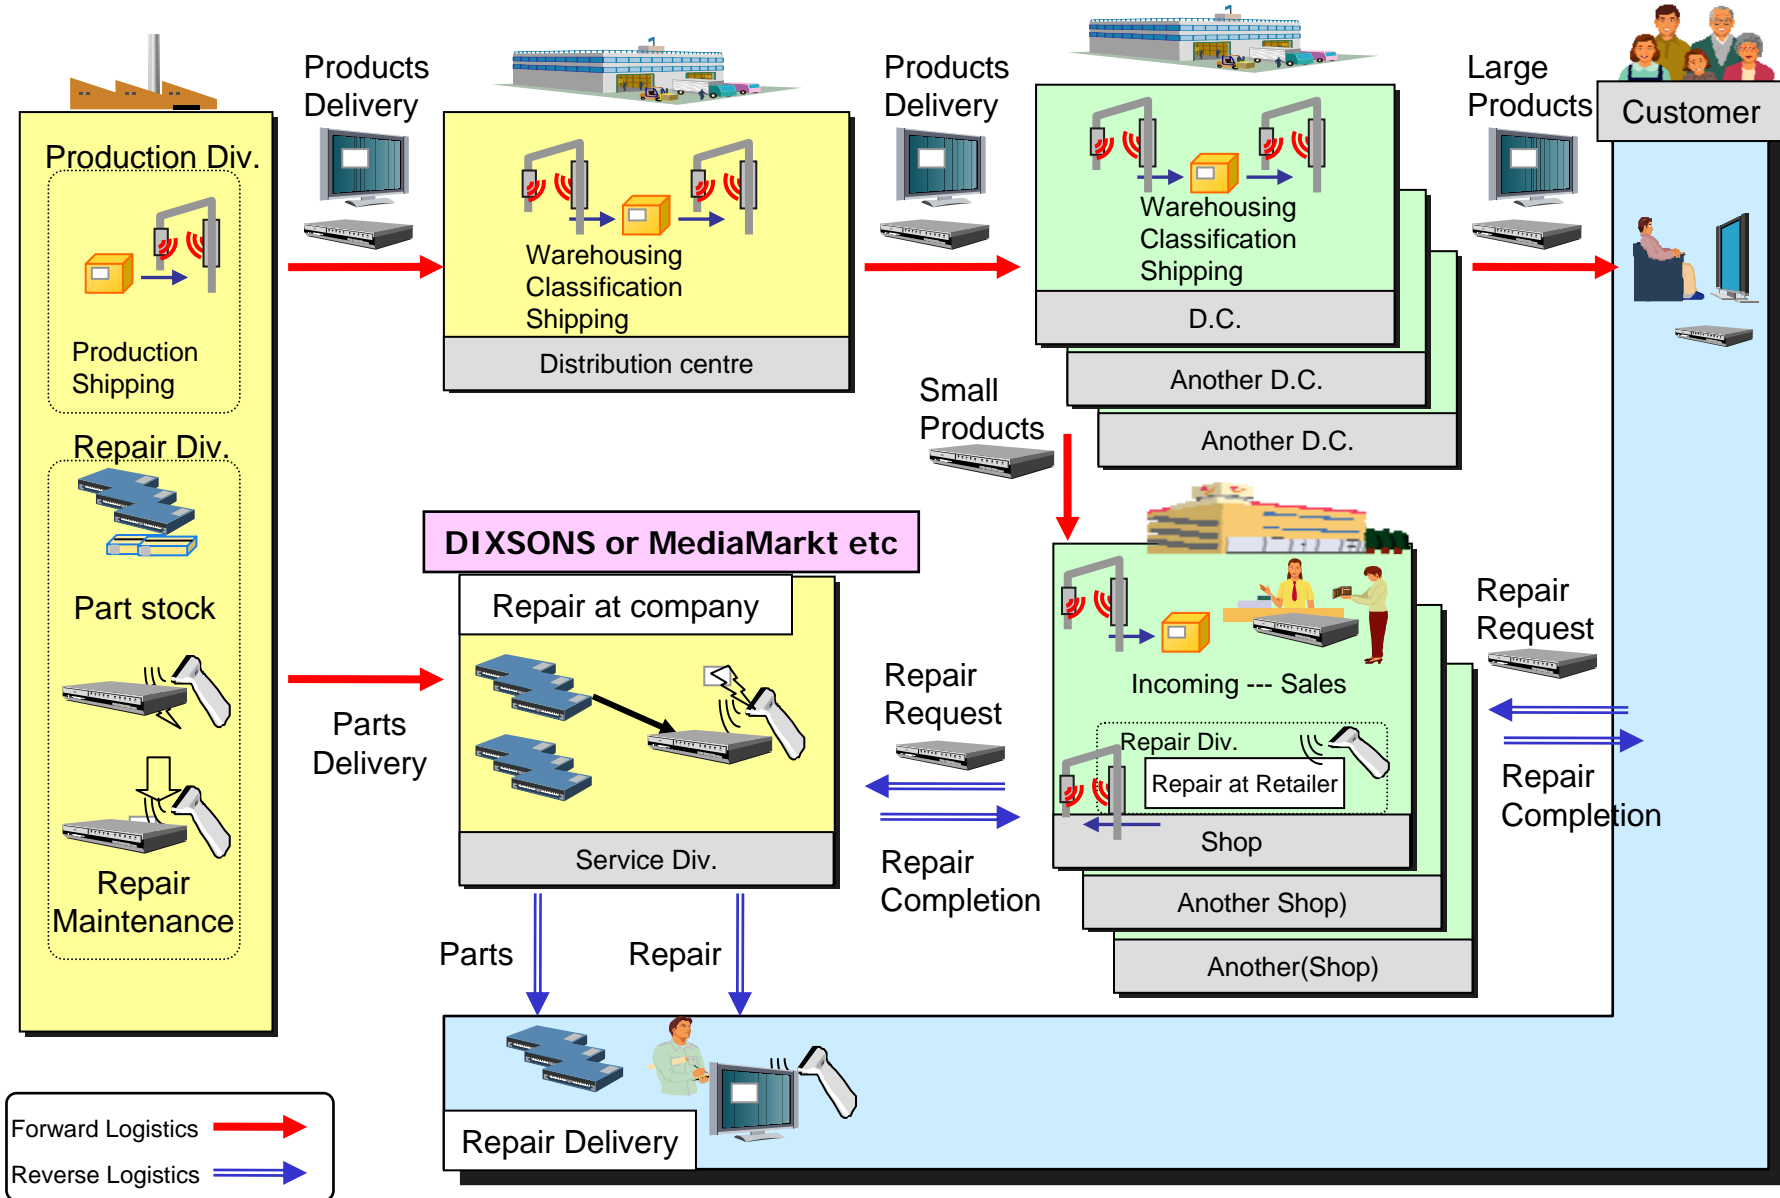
Production Div.

Production Shipping

Repair Div.

Part stock

Repair Maintenance

Products Delivery

Warehousing Classification Shipping

Distribution centre

Products Delivery

Warehousing Classification Shipping

D.C.

Another D.C.

Another D.C.

Large Products

Customer

Small Products

DIXSONS or MediaMarkt etc

Repair at company

Service Div.

Parts Delivery

Repair Request

Repair Completion

Incoming --- Sales

Repair Div.

Repair at Retailer

Shop

Another Shop)

Another(Shop)

Repair Request

Repair Completion

Parts

Repair

Repair Delivery

Forward Logistics

Reverse Logistics